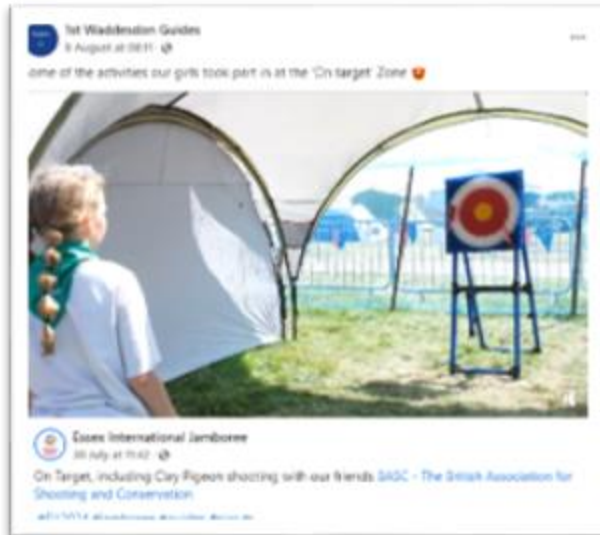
1st Waddesdon Guides
9 August at 08:51 · 

...

ome of the activities our girls took part in at the 'On target' Zone 😍

Essex International Jamboree
30 July at 11:42 · 

On Target, including Clay Pigeon shooting with our friends BASC - The British Association for Shooting and Conservation

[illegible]